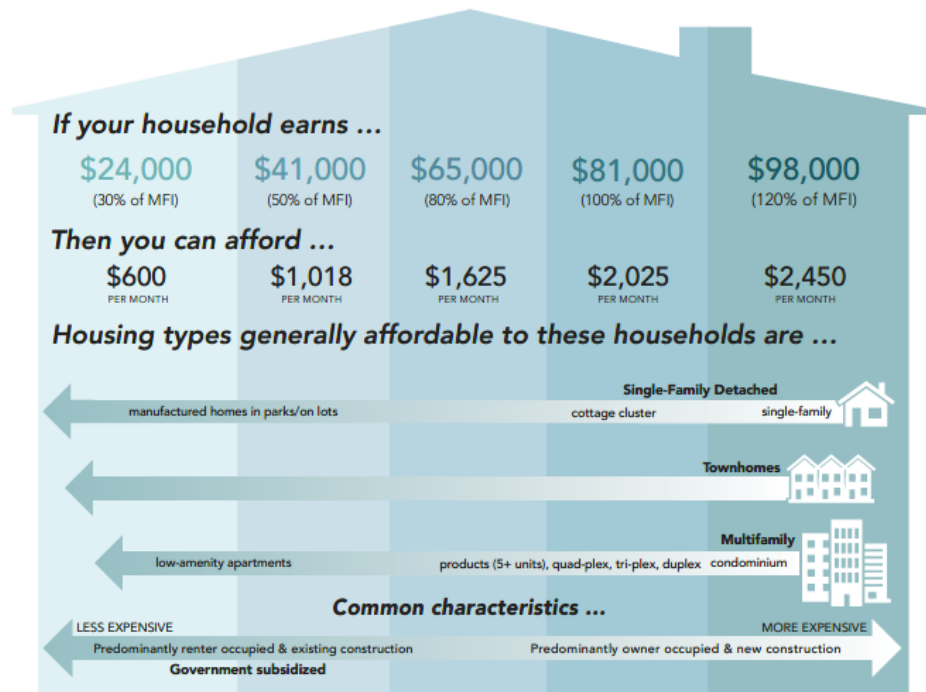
If your household earns ...

$24,000
(30% of MFI)

$41,000
(50% of MFI)

$65,000
(80% of MFI)

$81,000
(100% of MFI)

$98,000
(120% of MFI)

Then you can afford ...

$600
PER MONTH

$1,018
PER MONTH

$1,625
PER MONTH

$2,025
PER MONTH

$2,450
PER MONTH

Housing types generally affordable to these households are ...

Single-Family Detached

manufactured homes in parks/on lots cottage cluster single-family

Townhomes

Multifamily

low-amenity apartments products (5+ units), quad-plex, tri-plex, duplex condominium

Common characteristics ...

LESS EXPENSIVE MORE EXPENSIVE

Predominantly renter occupied & existing construction Predominantly owner occupied & new construction

Government subsidized